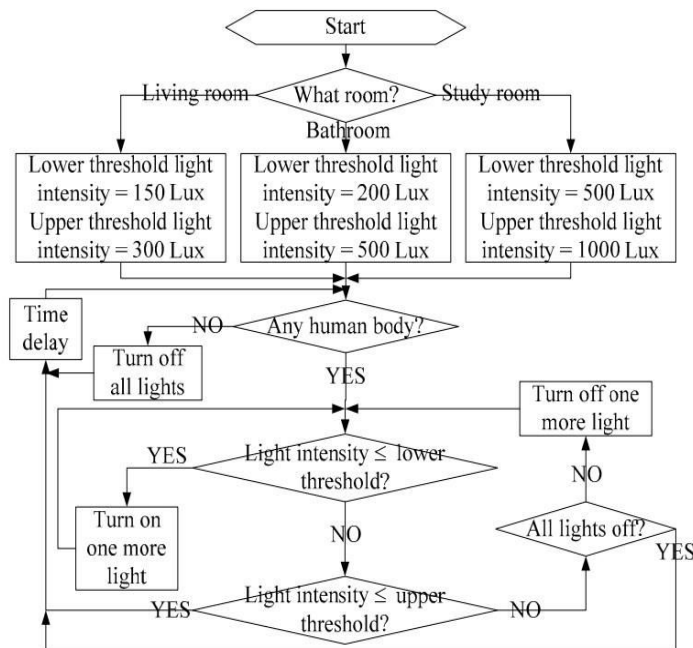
Start

What room?

Living room

Study room

Bathroom

Lower threshold light intensity = 150 Lux Upper threshold light intensity = 300 Lux

Lower threshold light intensity = 200 Lux Upper threshold light intensity = 500 Lux

Lower threshold light intensity = 500 Lux Upper threshold light intensity = 1000 Lux

Time delay

NO

Any human body?

Turn off all lights

YES

Turn off one more light

YES

Light intensity ≤ lower threshold?

NO

Turn on one more light

NO

All lights off?

YES

YES

Light intensity ≤ upper threshold?

NO